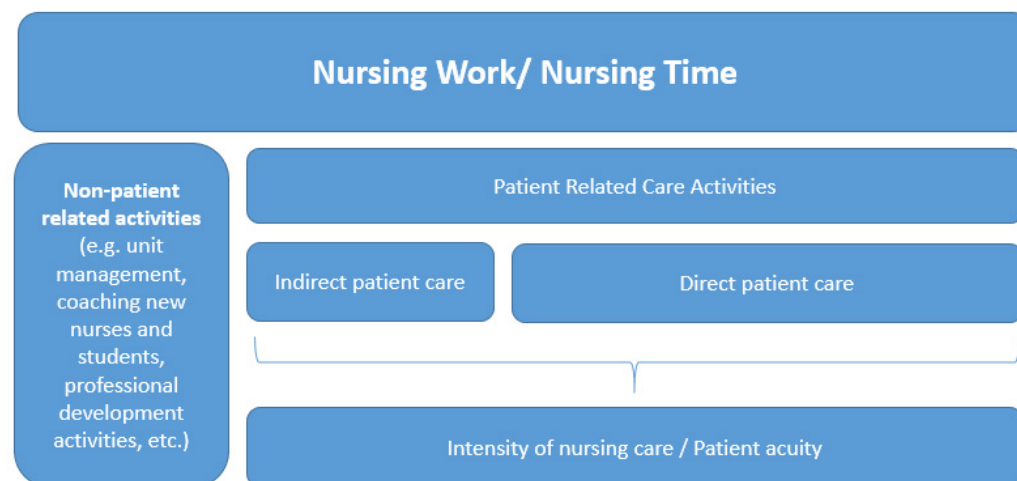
Nursing Work/ Nursing Time

Non-patient related activities (e.g. unit management, coaching new nurses and students, professional development activities, etc.)

Patient Related Care Activities

Indirect patient care

Direct patient care

Intensity of nursing care / Patient acuity